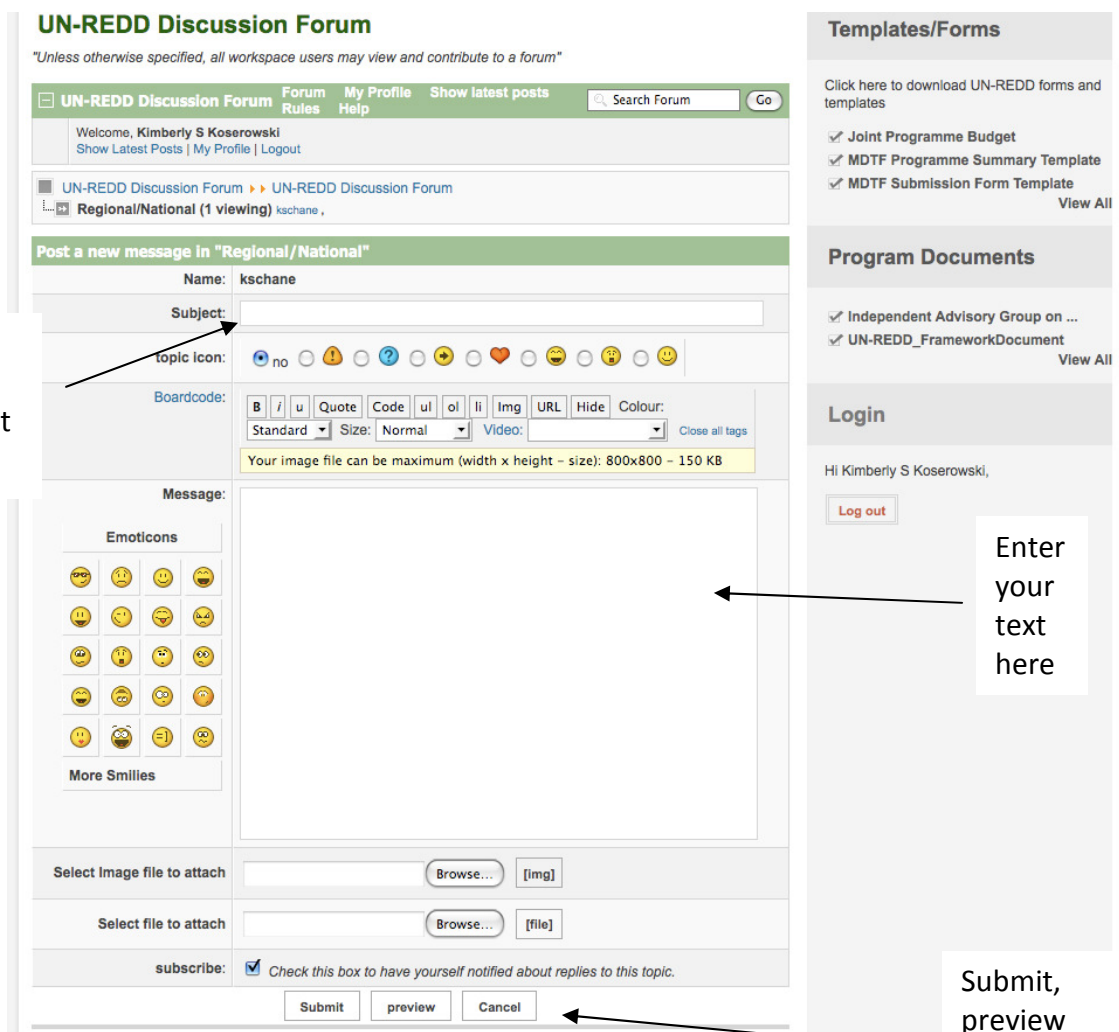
UN-REDD Discussion Forum

"Unless otherwise specified, all workspace users may view and contribute to a forum"

UN-REDD Discussion Forum Forum Rules My Profile Help Show latest posts Search Forum Go

Welcome, Kimberly S Koserowski
Show Latest Posts | My Profile | Logout

UN-REDD Discussion Forum UN-REDD Discussion Forum
Regional/National (1 viewing) kschane ,

Post a new message in "Regional/National"

Name: kschane

Subject:

topic icon: no

Boardcode: B i u Quote Code ul ol li Img URL Hide Colour: Standard Size: Normal Video: Close all tags

Your image file can be maximum (width x height - size): 800x800 - 150 KB

Message:

Emoticons

More Smilies

Select Image file to attach Browse... [img]

Select file to attach Browse... [file]

subscribe: Check this box to have yourself notified about replies to this topic.

Submit preview Cancel

t

Enter your text here

Submit, preview

Templates/Forms

Click here to download UN-REDD forms and templates

Joint Programme Budget
MDTF Programme Summary Template
MDTF Submission Form Template
View All

Program Documents

Independent Advisory Group on ...
UN-REDD_FrameworkDocument
View All

Login

Hi Kimberly S Koserowski,

Log out